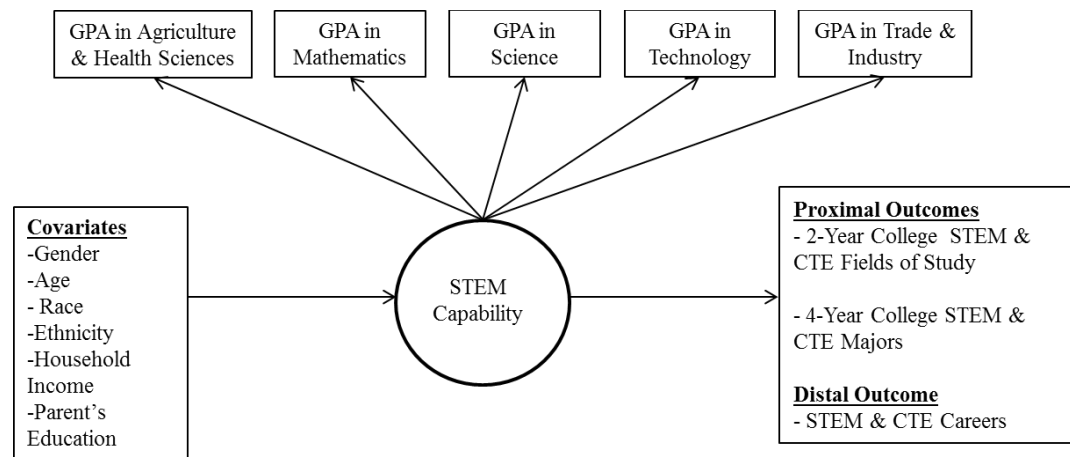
GPA in Agriculture & Health Sciences

GPA in Mathematics

GPA in Science

GPA in Technology

GPA in Trade & Industry

Covariates
-Gender
-Age
- Race
-Ethnicity
-Household Income
-Parent's Education

STEM Capability

Proximal Outcomes
- 2-Year College STEM & CTE Fields of Study

- 4-Year College STEM & CTE Majors

Distal Outcome
- STEM & CTE Careers